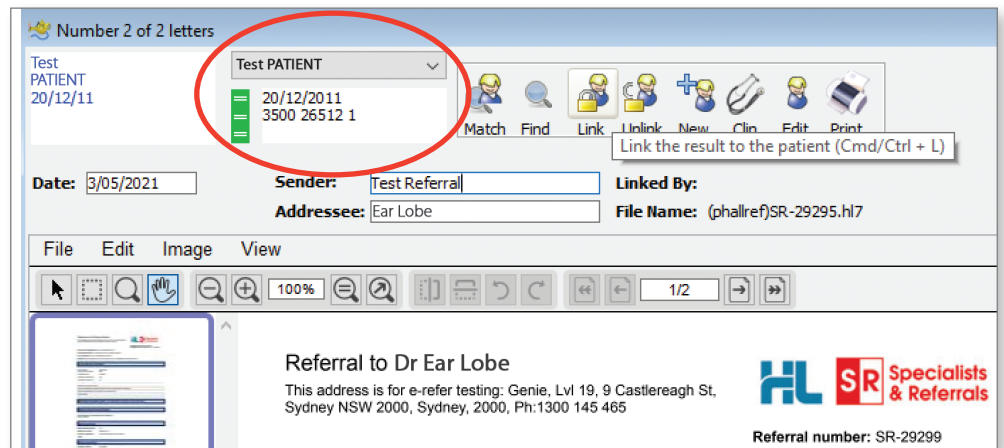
Number 2 of 2 letters

Test
PATIENT
20/12/11

Test PATIENT

20/12/2011
3500 26512 1

Match Find Link Unlink New Clin Edit Print

Link the result to the patient (Cmd/Ctrl + L)

Date: 3/05/2021

Sender: Test Referral

Addressee: Ear Lobe

Linked By:

File Name: (phallref)SR-29295.hl7

File Edit Image View

100%

1/2

Referral to Dr Ear Lobe

This address is for e-refer testing: Genie, Lvl 19, 9 Castlereagh St, Sydney NSW 2000, Sydney, 2000, Ph:1300 145 465

HL SR Specialists & Referrals

Referral number: SR-29299